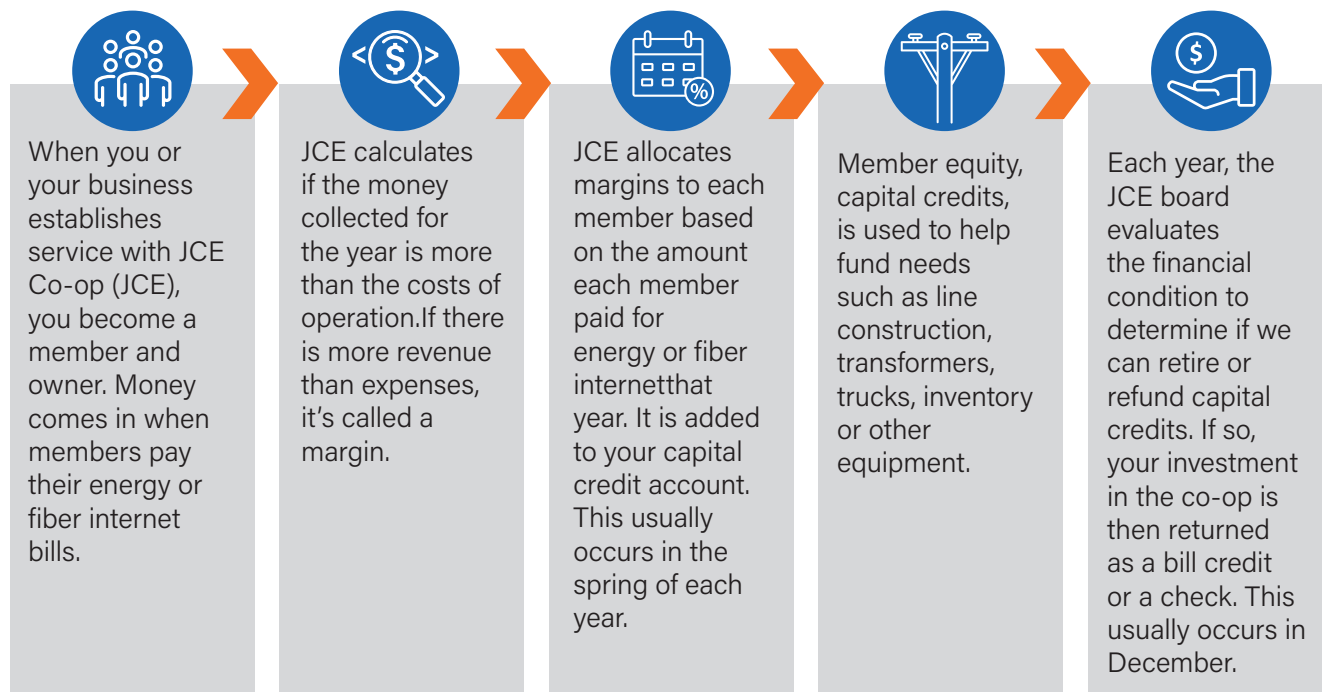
When you or your business establishes service with JCE Co-op (JCE), you become a member and owner. Money comes in when members pay their energy or fiber internet bills.

JCE calculates if the money collected for the year is more than the costs of operation.If there is more revenue than expenses, it's called a margin.

JCE allocates margins to each member based on the amount each member paid for energy or fiber internetthat year. It is added to your capital credit account. This usually occurs in the spring of each year.

Member equity, capital credits, is used to help fund needs such as line construction, transformers, trucks, inventory or other equipment.

Each year, the JCE board evaluates the financial condition to determine if we can retire or refund capital credits. If so, your investment in the co-op is then returned as a bill credit or a check. This usually occurs in December.